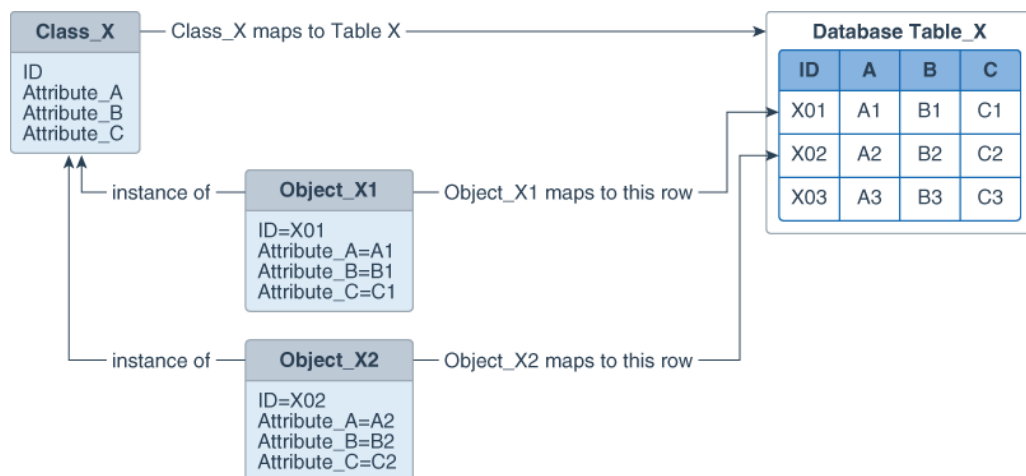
Class_X

ID
Attribute_A
Attribute_B
Attribute_C

Class_X maps to Table X

Database Table_X

| ID | A | B | C |
|---|---|---|---|
| X01 | A1 | B1 | C1 |
| X02 | A2 | B2 | C2 |
| X03 | A3 | B3 | C3 |

instance of

Object_X1

ID=X01
Attribute_A=A1
Attribute_B=B1
Attribute_C=C1

Object_X1 maps to this row

instance of

Object_X2

ID=X02
Attribute_A=A2
Attribute_B=B2
Attribute_C=C2

Object_X2 maps to this row